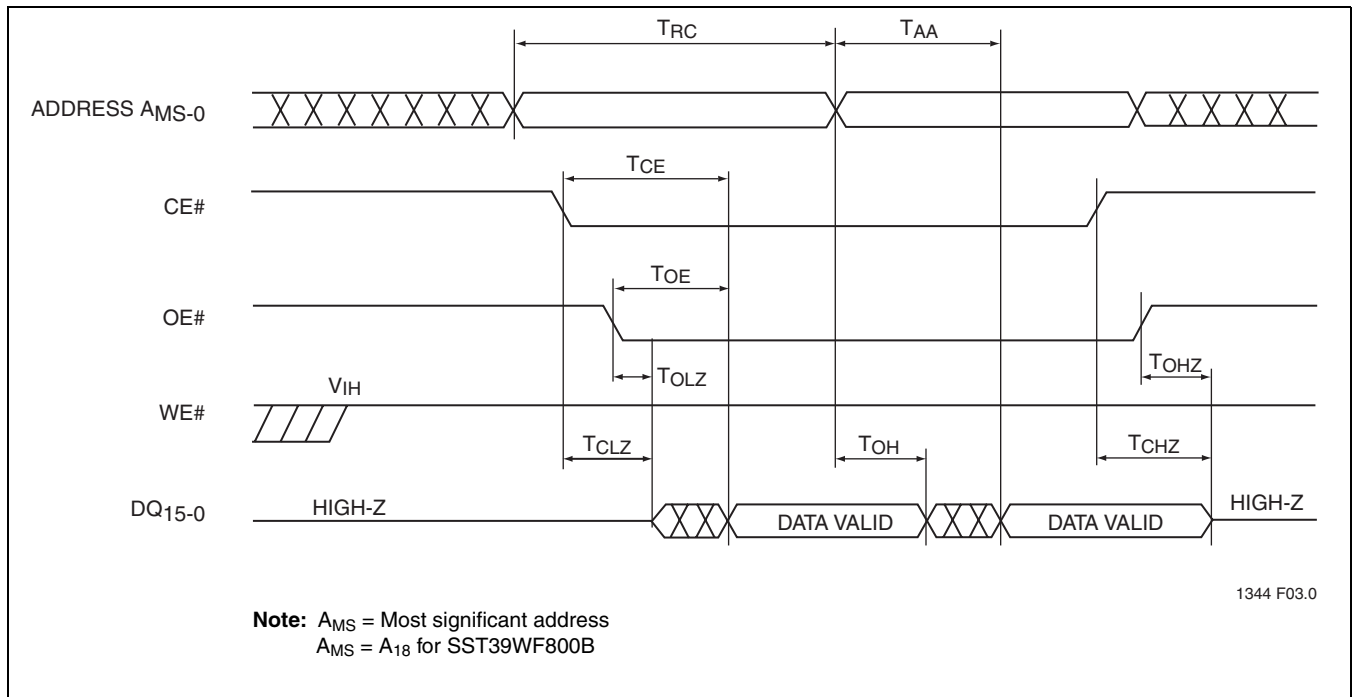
$T_{RC}$ $T_{AA}$

ADDRESS $A_{MS-0}$

$T_{CE}$

CE#

$T_{OE}$

OE#

$T_{OLZ}$ $T_{OHZ}$

$V_{IH}$

WE#

$T_{CLZ}$ $T_{OH}$ $T_{CHZ}$

$DQ_{15-0}$ HIGH-Z DATA VALID DATA VALID HIGH-Z

1344 F03.0

**Note:** $A_{MS}$ = Most significant address
$A_{MS}$ = $A_{18}$ for SST39WF800B